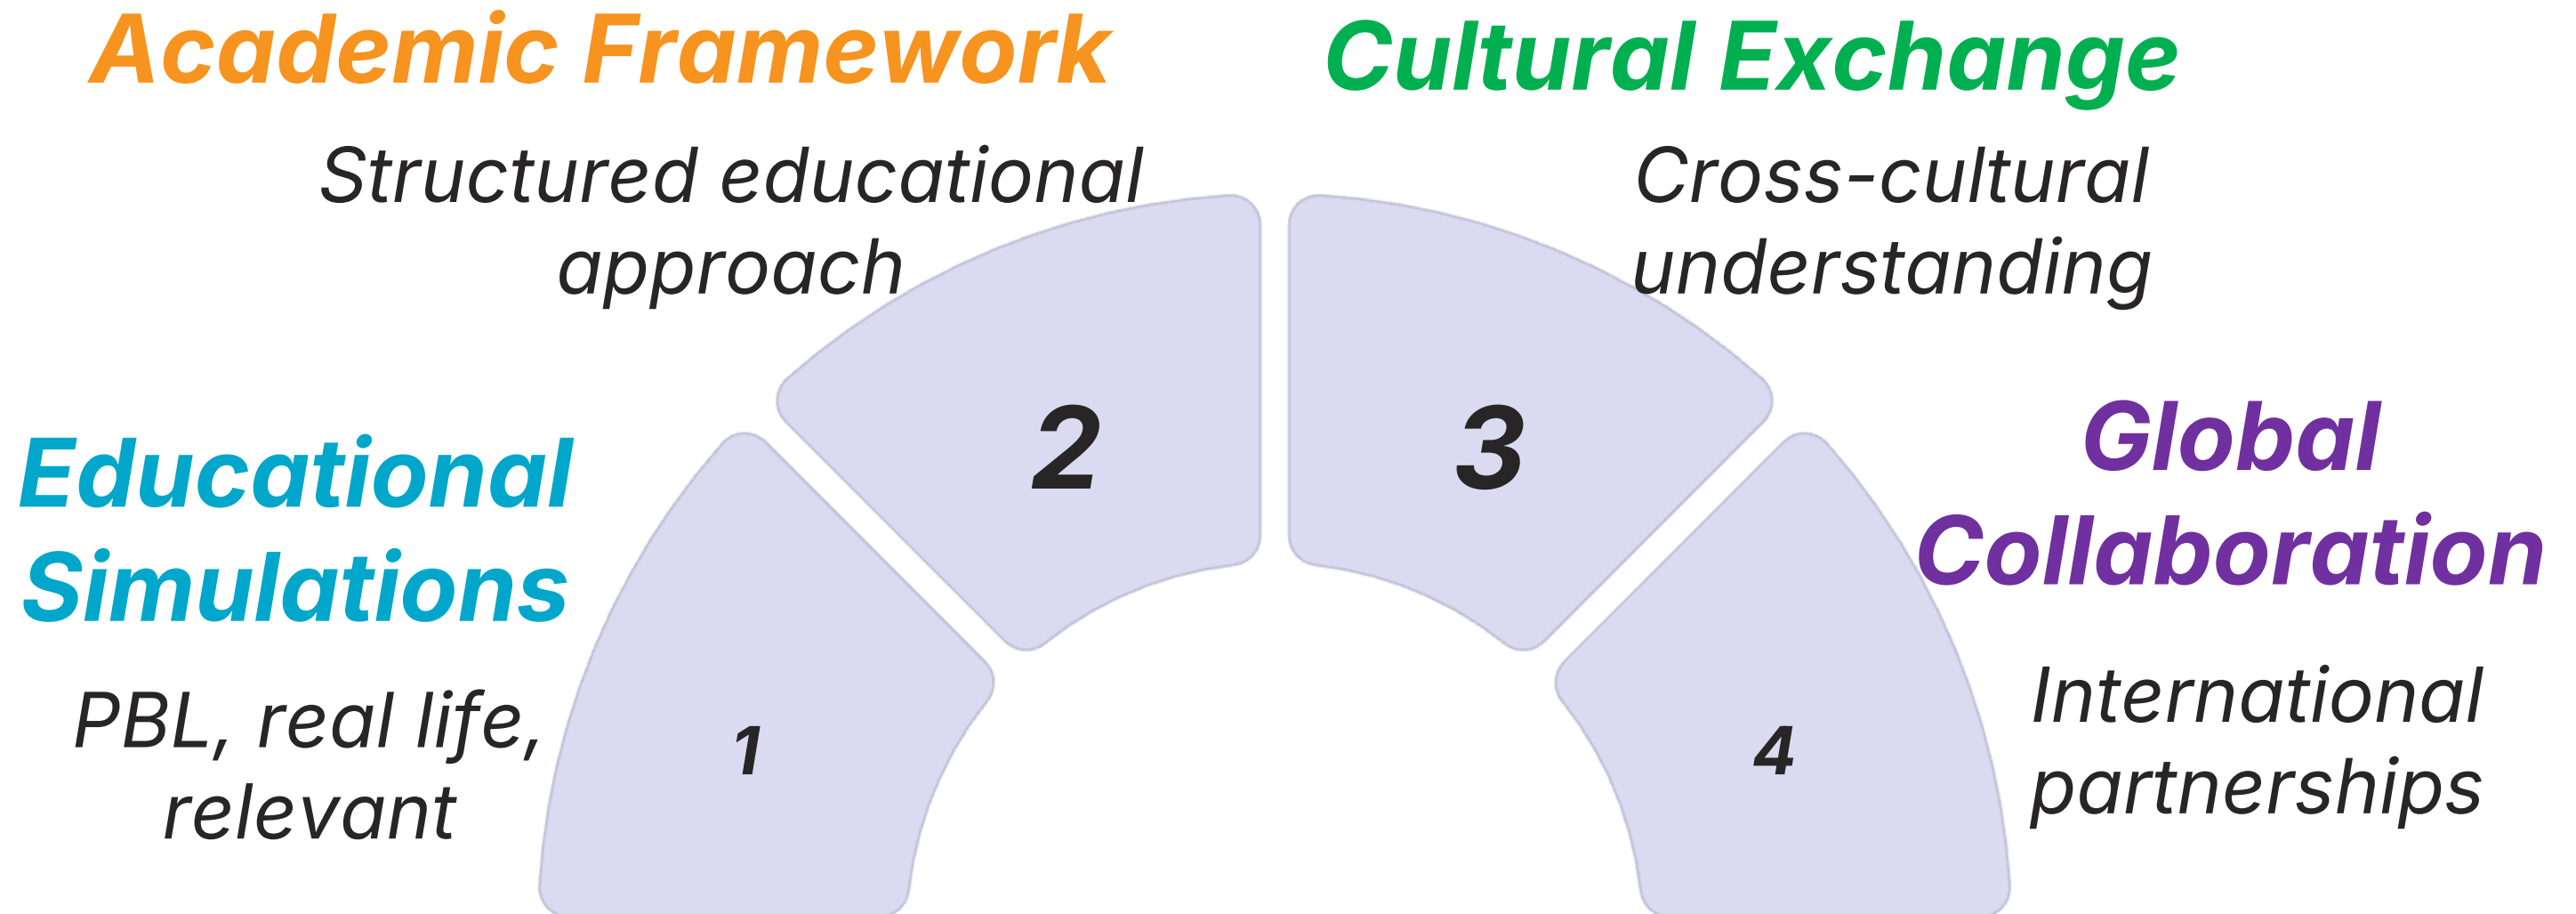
Educational Simulations

PBL, real life, relevant

1

Academic Framework

Structured educational approach

2

Cultural Exchange

Cross-cultural understanding

3

Global Collaboration

International partnerships

4